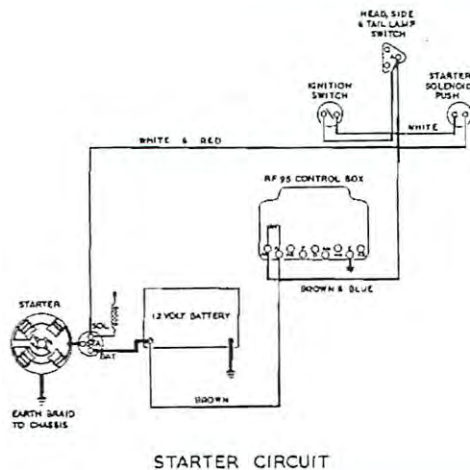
HEAD, SIDE & TAIL LAMP SWITCH

IGNITION SWITCH

STARTER SOLENOID PUSH

WHITE & RED

WHITE

RF 95 CONTROL BOX

BROWN & BLUE

STARTER

SOL

BAT

12 VOLT BATTERY

BROWN

EARTH BRAID TO CHASSIS

STARTER CIRCUIT